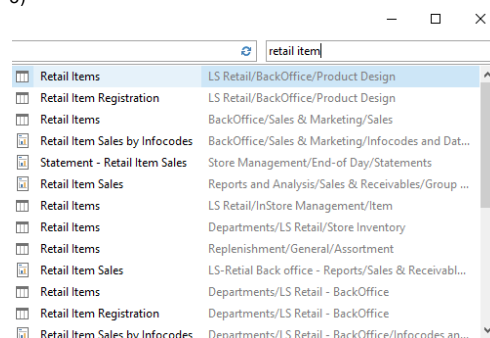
retail item

| | |
|---|---|
| Retail Items | LS Retail/BackOffice/Product Design |
| Retail Item Registration | LS Retail/BackOffice/Product Design |
| Retail Items | BackOffice/Sales & Marketing/Sales |
| Retail Item Sales by Infocodes | BackOffice/Sales & Marketing/Infocodes and Dat... |
| Statement - Retail Item Sales | Store Management/End-of Day/Statements |
| Retail Item Sales | Reports and Analysis/Sales & Receivables/Group ... |
| Retail Items | LS Retail/InStore Management/Item |
| Retail Items | Departments/LS Retail/Store Inventory |
| Retail Items | Replenishment/General/Assortment |
| Retail Item Sales | LS-Retial Back office - Reports/Sales & Receivabl... |
| Retail Items | Departments/LS Retail - BackOffice |
| Retail Item Registration | Departments/LS Retail - BackOffice |
| Retail Item Sales by Infocodes | Departments/LS Retail - BackOffice/Infocodes an... |